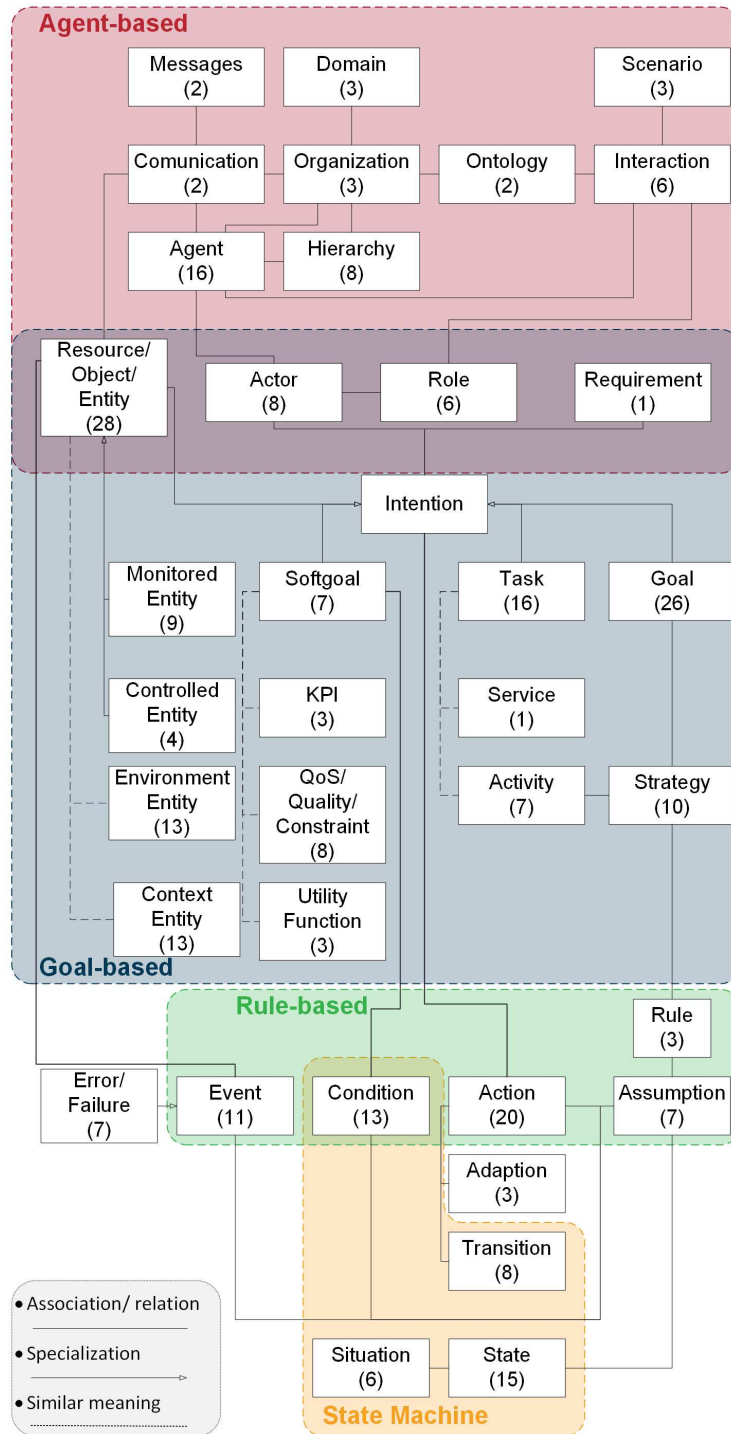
Agent-based

Messages (2)

Domain (3)

Scenario (3)

Comunication (2)

Organization (3)

Ontology (2)

Interaction (6)

Agent (16)

Hierarchy (8)

Resource/ Object/ Entity (28)

Actor (8)

Role (6)

Requirement (1)

Intention

Monitored Entity (9)

Softgoal (7)

Task (16)

Goal (26)

Controlled Entity (4)

KPI (3)

Service (1)

Environment Entity (13)

QoS/ Quality/ Constraint (8)

Activity (7)

Strategy (10)

Context Entity (13)

Utility Function (3)

Goal-based

Rule-based

Rule (3)

Error/ Failure (7)

Event (11)

Condition (13)

Action (20)

Assumption (7)

Adaption (3)

Transition (8)

Situation (6)

State (15)

State Machine

• Association/ relation

• Specialization

• Similar meaning